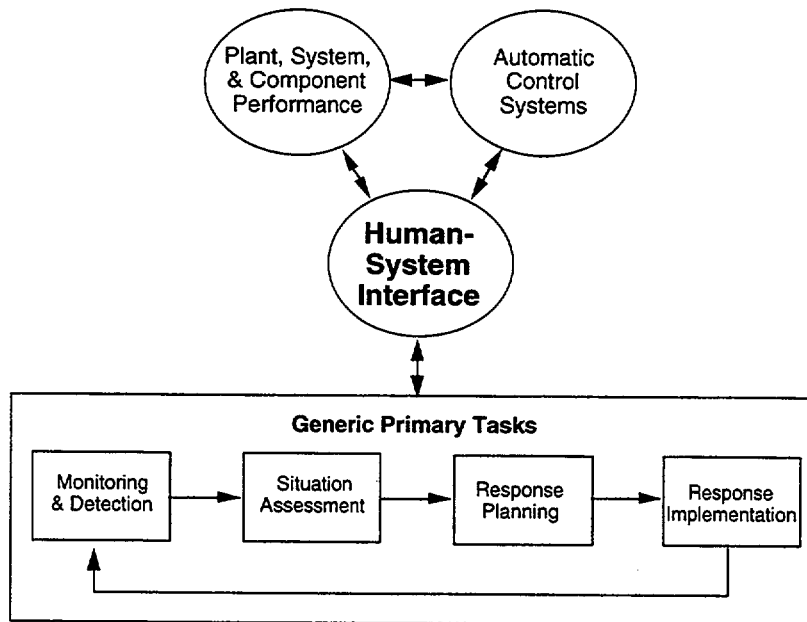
Plant, System, & Component Performance

Automatic Control Systems

Human-System Interface

Generic Primary Tasks

Monitoring & Detection

Situation Assessment

Response Planning

Response Implementation